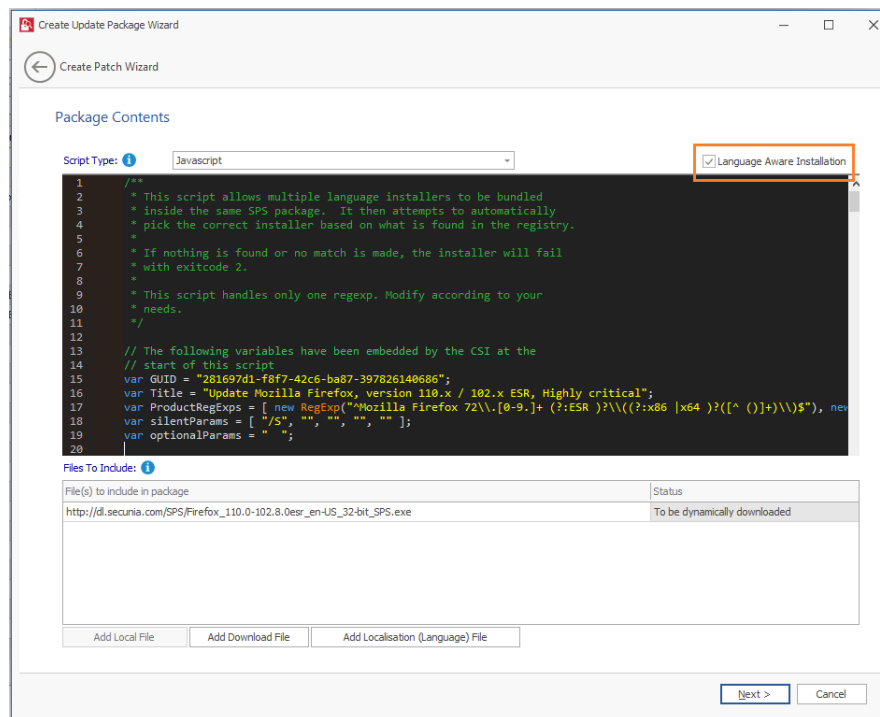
Create Update Package Wizard

Create Patch Wizard

Package Contents

Script Type: Javascript

Language Aware Installation

1 /**
2 * This script allows multiple language installers to be bundled
3 * inside the same SPS package. It then attempts to automatically
4 * pick the correct installer based on what is found in the registry.
5 *
6 * If nothing is found or no match is made, the installer will fail
7 * with exitcode 2.
8 *
9 * This script handles only one regexp. Modify according to your
10 * needs.
11 */
12
13 // The following variables have been embedded by the CSI at the
14 // start of this script
15 var GUID = "281697d1-f8f7-42c6-ba87-397826140686";
16 var Title = "Update Mozilla Firefox, version 110.x / 102.x ESR, Highly critical";
17 var ProductRegExps = [ new RegExp("^Mozilla Firefox 72\\.[0-9.]+ (?:ESR )?\\((?:x86 |x64 )?([^ ()]+)\\)$"), new
18 var silentParams = [ "/S", "", "", "", "" ];
19 var optionalParams = " ";
20

Files To Include:

| File(s) to include in package | Status |
|---|---|
| http://dl.secunia.com/SPS/Firefox_110.0-102.8.0esr_en-US_32-bit_SPS.exe | To be dynamically downloaded |

Add Local File | Add Download File | Add Localisation (Language) File

Next > | Cancel